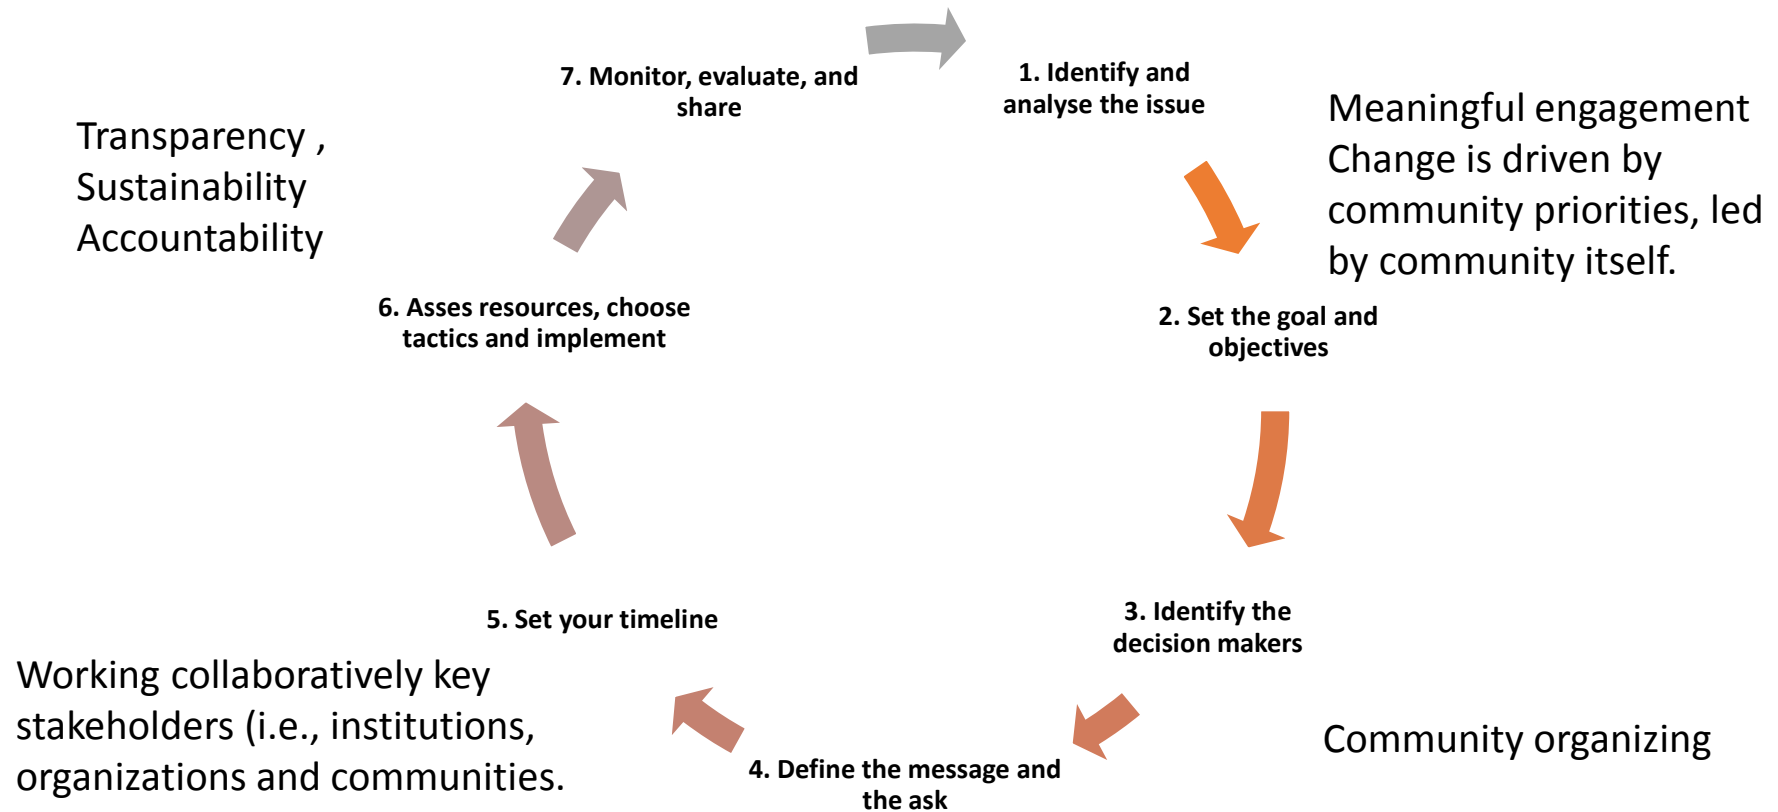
7. Monitor, evaluate, and share

1. Identify and analyse the issue

Meaningful engagement
Change is driven by community priorities, led by community itself.

Transparency ,
Sustainability
Accountability

6. Asses resources, choose tactics and implement

2. Set the goal and objectives

5. Set your timeline

3. Identify the decision makers

Working collaboratively key stakeholders (i.e., institutions, organizations and communities.

4. Define the message and the ask

Community organizing